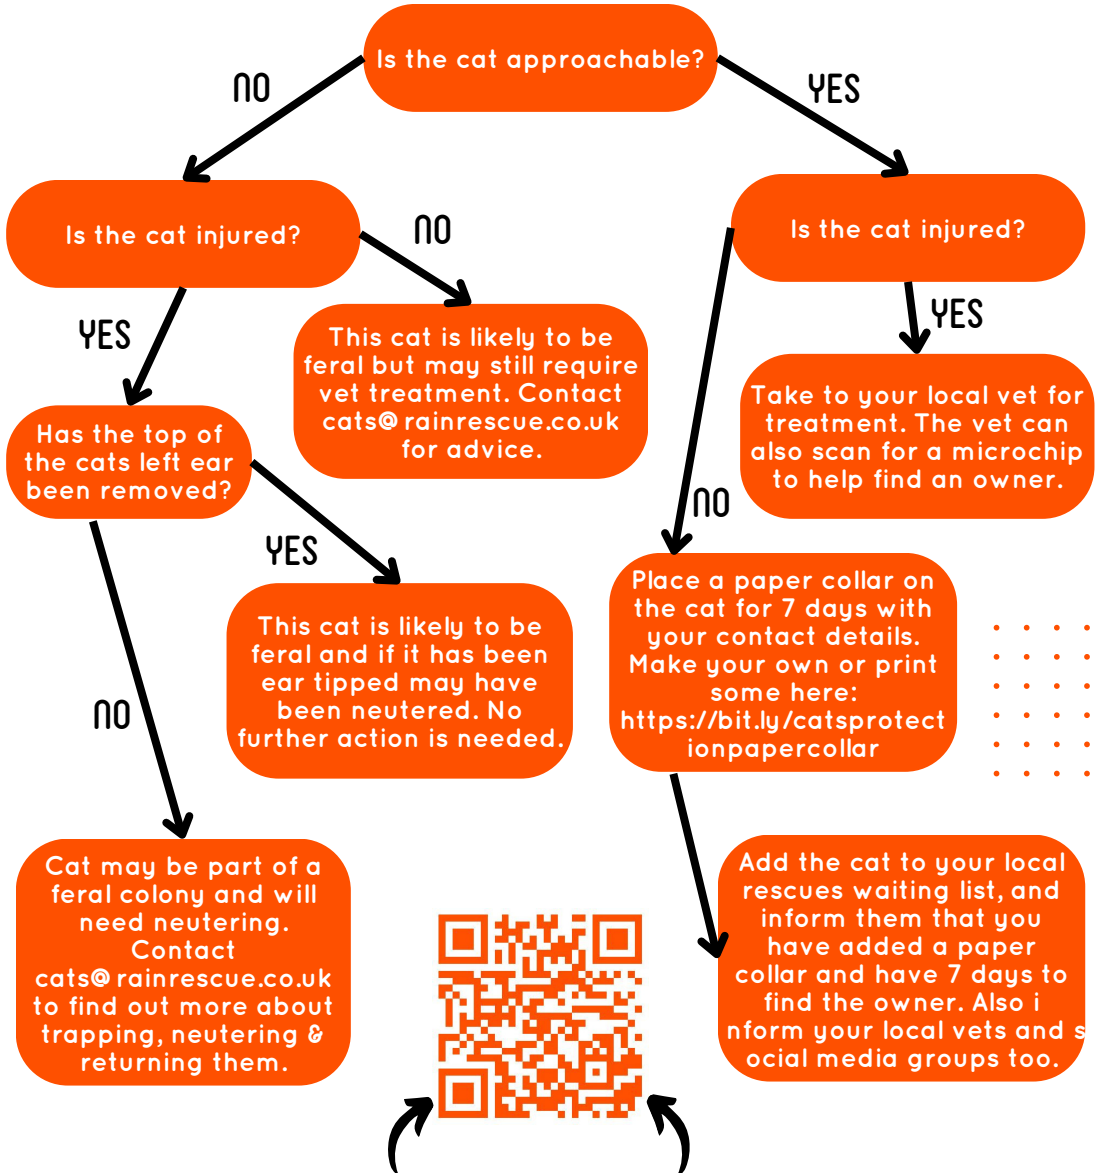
Is the cat approachable?

NO

YES

Is the cat injured?

NO

Is the cat injured?

YES

This cat is likely to be feral but may still require vet treatment. Contact cats@rainrescue.co.uk for advice.

YES

Take to your local vet for treatment. The vet can also scan for a microchip to help find an owner.

Has the top of the cats left ear been removed?

NO

YES

Place a paper collar on the cat for 7 days with your contact details. Make your own or print some here: https://bit.ly/catsprotectionpapercollar

This cat is likely to be feral and if it has been ear tipped may have been neutered. No further action is needed.

NO

Cat may be part of a feral colony and will need neutering. Contact cats@rainrescue.co.uk to find out more about trapping, neutering & returning them.

Add the cat to your local rescues waiting list, and inform them that you have added a paper collar and have 7 days to find the owner. Also i nform your local vets and s ocial media groups too.